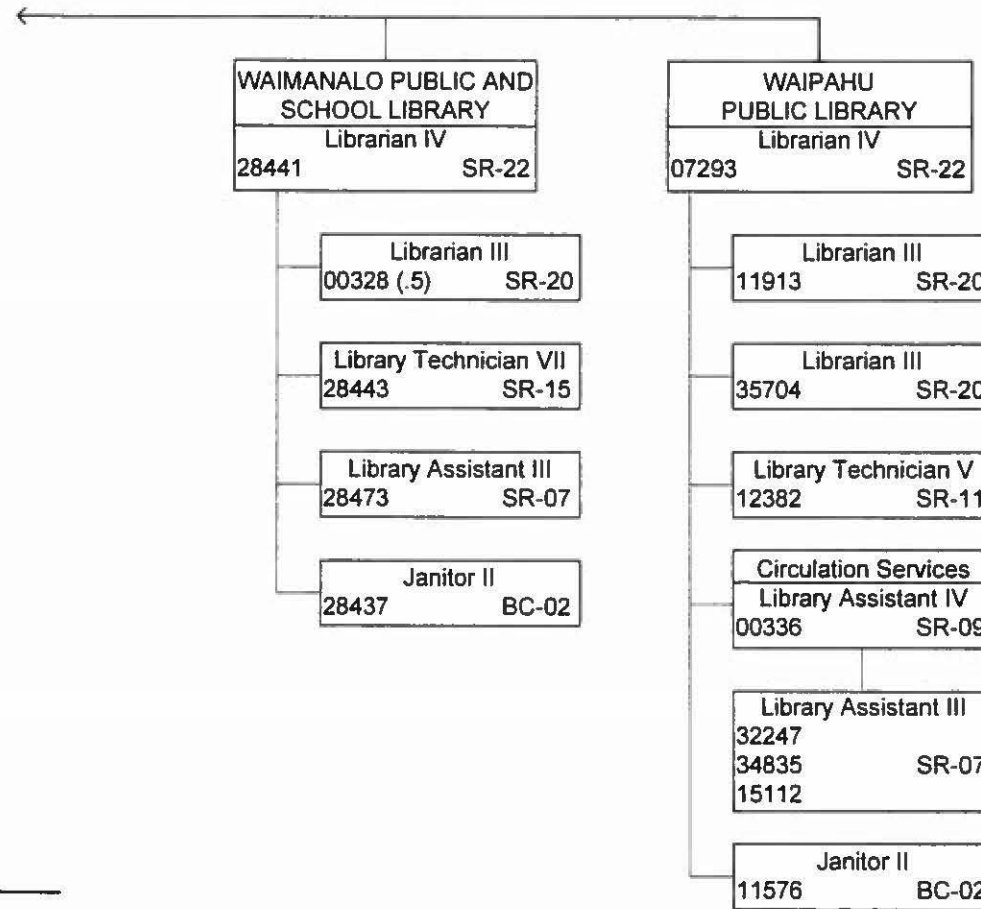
WAIMANALO PUBLIC AND SCHOOL LIBRARY
Librarian IV
28441 SR-22

Librarian III
00328 (.5) SR-20

Library Technician VII
28443 SR-15

Library Assistant III
28473 SR-07

Janitor II
28437 BC-02

WAIPAHU PUBLIC LIBRARY
Librarian IV
07293 SR-22

Librarian III
11913 SR-20

Librarian III
35704 SR-20

Library Technician V
12382 SR-11

Circulation Services
Library Assistant IV
00336 SR-09

Library Assistant III
32247
34835 SR-07
15112

Janitor II
11576 BC-02